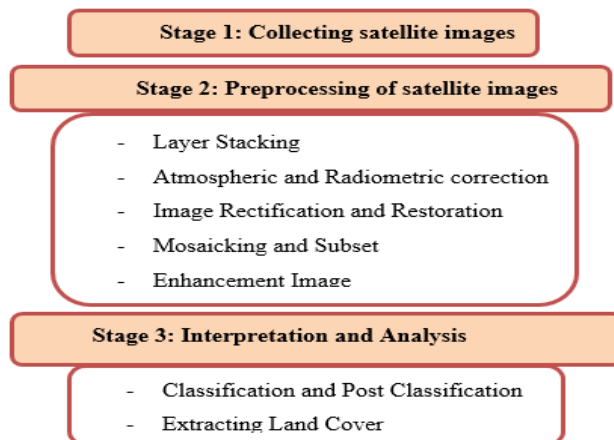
Stage 1: Collecting satellite images

Stage 2: Preprocessing of satellite images

- Layer Stacking
- Atmospheric and Radiometric correction
- Image Rectification and Restoration
- Mosaicking and Subset
- Enhancement Image

Stage 3: Interpretation and Analysis

- Classification and Post Classification
- Extracting Land Cover